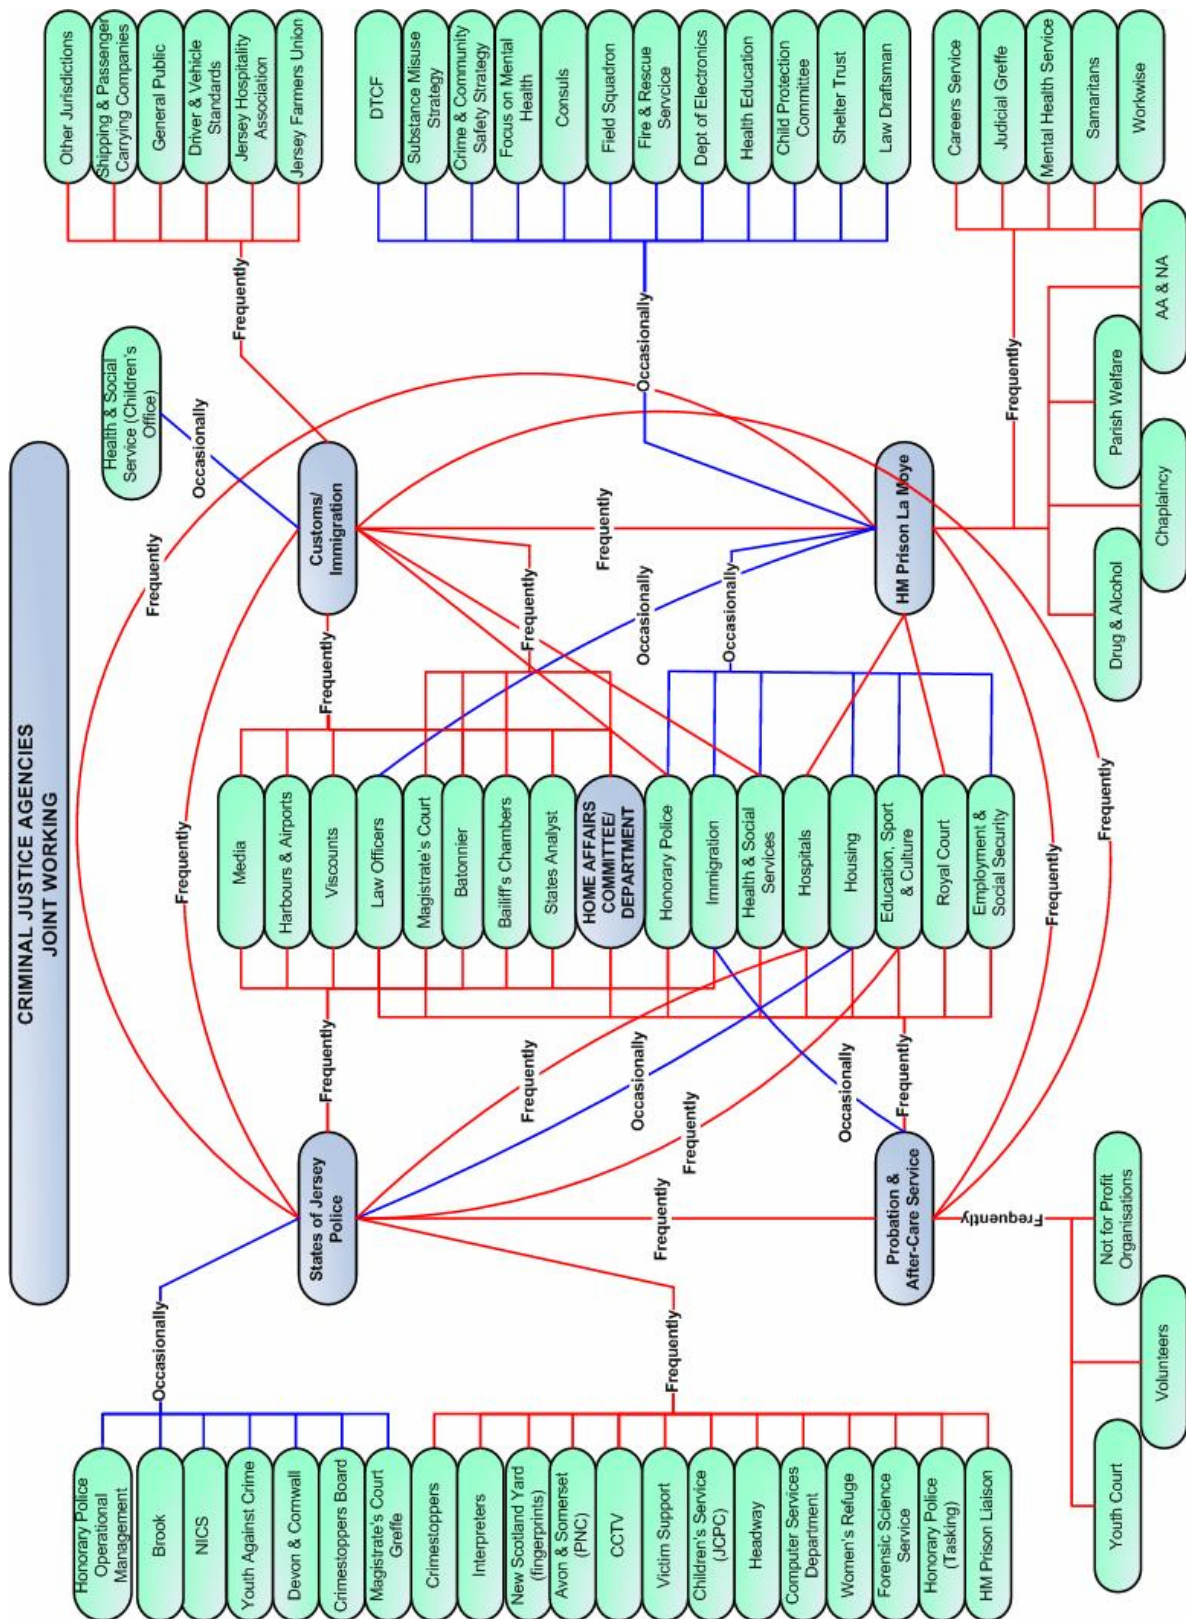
CRIMINAL JUSTICE AGENCIES
JOINT WORKING

Other Jurisdictions
Shipping & Passenger Carrying Companies
General Public
Driver & Vehicle Standards
Jersey Hospitality Association
Jersey Farmers Union

DTCF
Substance Misuse Strategy
Crime & Community Safety Strategy
Focus on Mental Health
Consuls
Field Squadron
Fire & Rescue Servcice
Dept of Electronics
Health Education
Child Protection Committee
Shelter Trust
Law Draftsman

Careers Service
Judicial Greffe
Mental Health Service
Samaritans
Workwise
AA & NA
Parish Welfare
Chaplaincy
Drug & Alcohol

Health & Social Service (Children's Office)

Customs/ Immigration
HM Prison La Moye
States of Jersey Police
Probation & After-Care Service

Media
Harbours & Airports
Viscounts
Law Officers
Magistrate's Court
Batonnier
Bailiff's Chambers
States Analyst
HOME AFFAIRS COMMITTEE/ DEPARTMENT
Honorary Police
Immigration
Health & Social Services
Hospitals
Housing
Education, Sport & Culture
Royal Court
Employment & Social Security

Frequently
Occasionally
Frequently
Occasionally
Frequently
Frequently
Frequently
Frequently
Occasionally
Occasionally
Frequently
Frequently
Frequently
Frequently
Frequently
Frequently
Occasionally
Frequently
Occasionally
Frequently
Frequently
Frequently
Frequently
Occasionally
Frequently

Not for Profit Organisations
Volunteers
Youth Court

Honorary Police Operational Management
Brook
NICS
Youth Against Crime
Devon & Cornwall
Crimestoppers Board
Magistrate's Court Greffe
Crimestoppers
Interpreters
New Scotland Yard (fingerprints)
Avon & Somerset (PNC)
CCTV
Victim Support
Children's Service (JCPC)
Headway
Computer Services Department
Women's Refuge
Forensic Science Service
Honorary Police (Tasking)
HM Prison Liaison